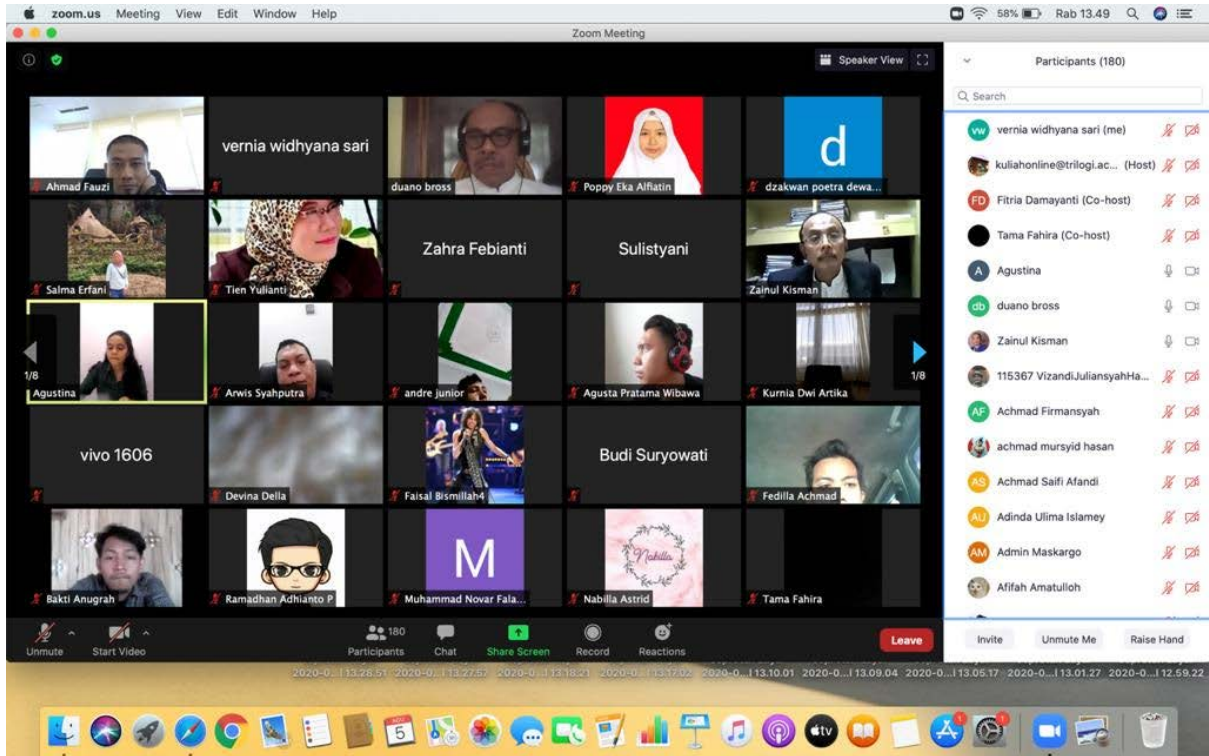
zoom.us Meeting View Edit Window Help
58% Rab 13.49
Zoom Meeting
Speaker View
Participants (180)
Search

vernia widhyana sari
Ahmad Fauzi
duano bross
Poppy Eka Alfiatin
d
dzakwan poetra dewa...
Salma Erfani
Tien Yulianti
Zahra Febianti
Sulistyani
Zainul Kisman
1/8
Agustina
Arwis Syahputra
andre junior
Agusta Pratama Wibawa
Kurnia Dwi Artika
1/8
vivo 1606
Devina Della
Faisal Bismillah4
Budi Suryowati
Fedilla Achmad
Bakti Anugrah
Ramadhan Adhianto P
M
Muhammad Novar Fala...
Nabilla Astrid
Tama Fahira

VW vernia widhyana sari (me)
kuliahonline@trilogi.ac... (Host)
FD Fitria Damayanti (Co-host)
Tama Fahira (Co-host)
A Agustina
db duano bross
Zainul Kisman
115367 VizandiJuliansyahHa...
AF Achmad Firmansyah
achmad mursyid hasan
AS Achmad Saifi Afandi
AU Adinda Ulima Islamey
AM Admin Maskargo
Afifah Amatulloh

Unmute
Start Video
180
Participants
Chat
Share Screen
Record
Reactions
Leave
Invite
Unmute Me
Raise Hand

2020-0...13.28.51 2020-0...13.27.57 2020-0...13.18.21 2020-0...13.17.02 2020-0...13.10.01 2020-0...13.09.04 2020-0...13.05.17 2020-0...13.01.27 2020-0...12.59.22
5
tv